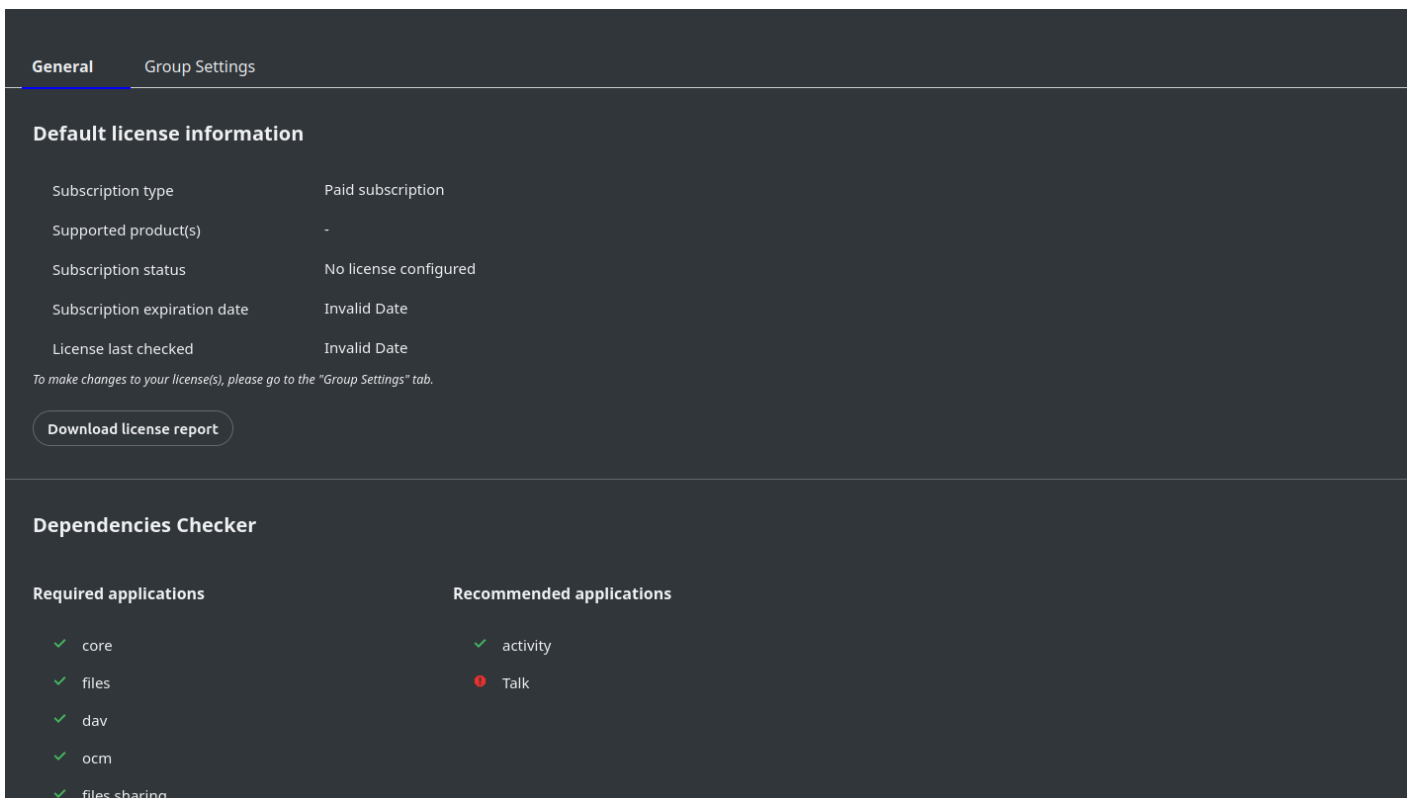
General Group Settings

Default license information

| | |
|---|---|
| Subscription type | Paid subscription |
| Supported product(s) | - |
| Subscription status | No license configured |
| Subscription expiration date | Invalid Date |
| License last checked | Invalid Date |

To make changes to your license(s), please go to the "Group Settings" tab.

Download license report

Dependencies Checker

Required applications

core
files
dav
ocm
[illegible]

Recommended applications

activity
Talk